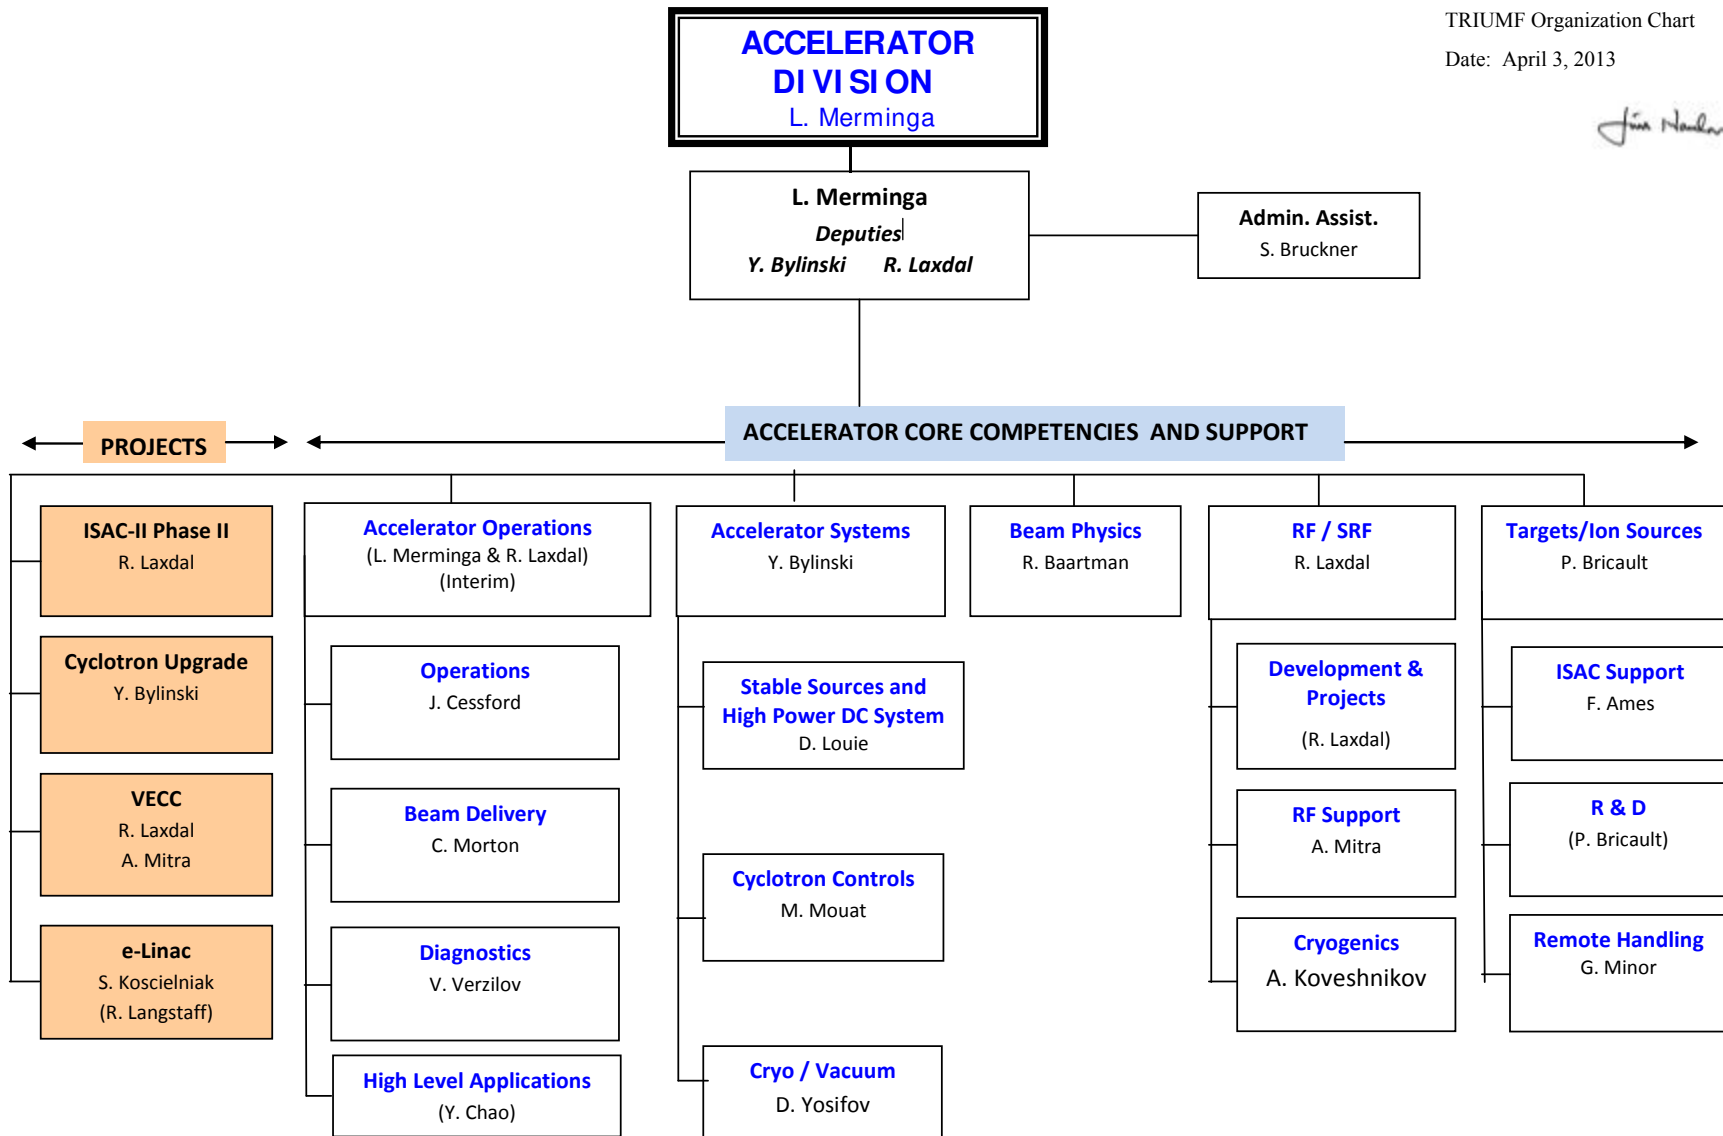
ACCELERATOR DI VI SI ON
L. Merminga

TRIUMF Organization Chart
Date: April 3, 2013

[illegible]

L. Merminga
Deputies
Y. Bylinski R. Laxdal

Admin. Assist.
S. Bruckner

PROJECTS

ACCELERATOR CORE COMPETENCIES AND SUPPORT

ISAC-II Phase II
R. Laxdal

Cyclotron Upgrade
Y. Bylinski

VECC
R. Laxdal
A. Mitra

e-Linac
S. Koscielniak
(R. Langstaff)

Accelerator Operations
(L. Merminga & R. Laxdal)
(Interim)

Operations
J. Cessford

Beam Delivery
C. Morton

Diagnostics
V. Verzilov

High Level Applications
(Y. Chao)

Accelerator Systems
Y. Bylinski

Stable Sources and High Power DC System
D. Louie

Cyclotron Controls
M. Mouat

Cryo / Vacuum
D. Yosifov

Beam Physics
R. Baartman

RF / SRF
R. Laxdal

Development & Projects
(R. Laxdal)

RF Support
A. Mitra

Cryogenics
A. Koveshnikov

Targets/Ion Sources
P. Bricault

ISAC Support
F. Ames

R & D
(P. Bricault)

Remote Handling
G. Minor